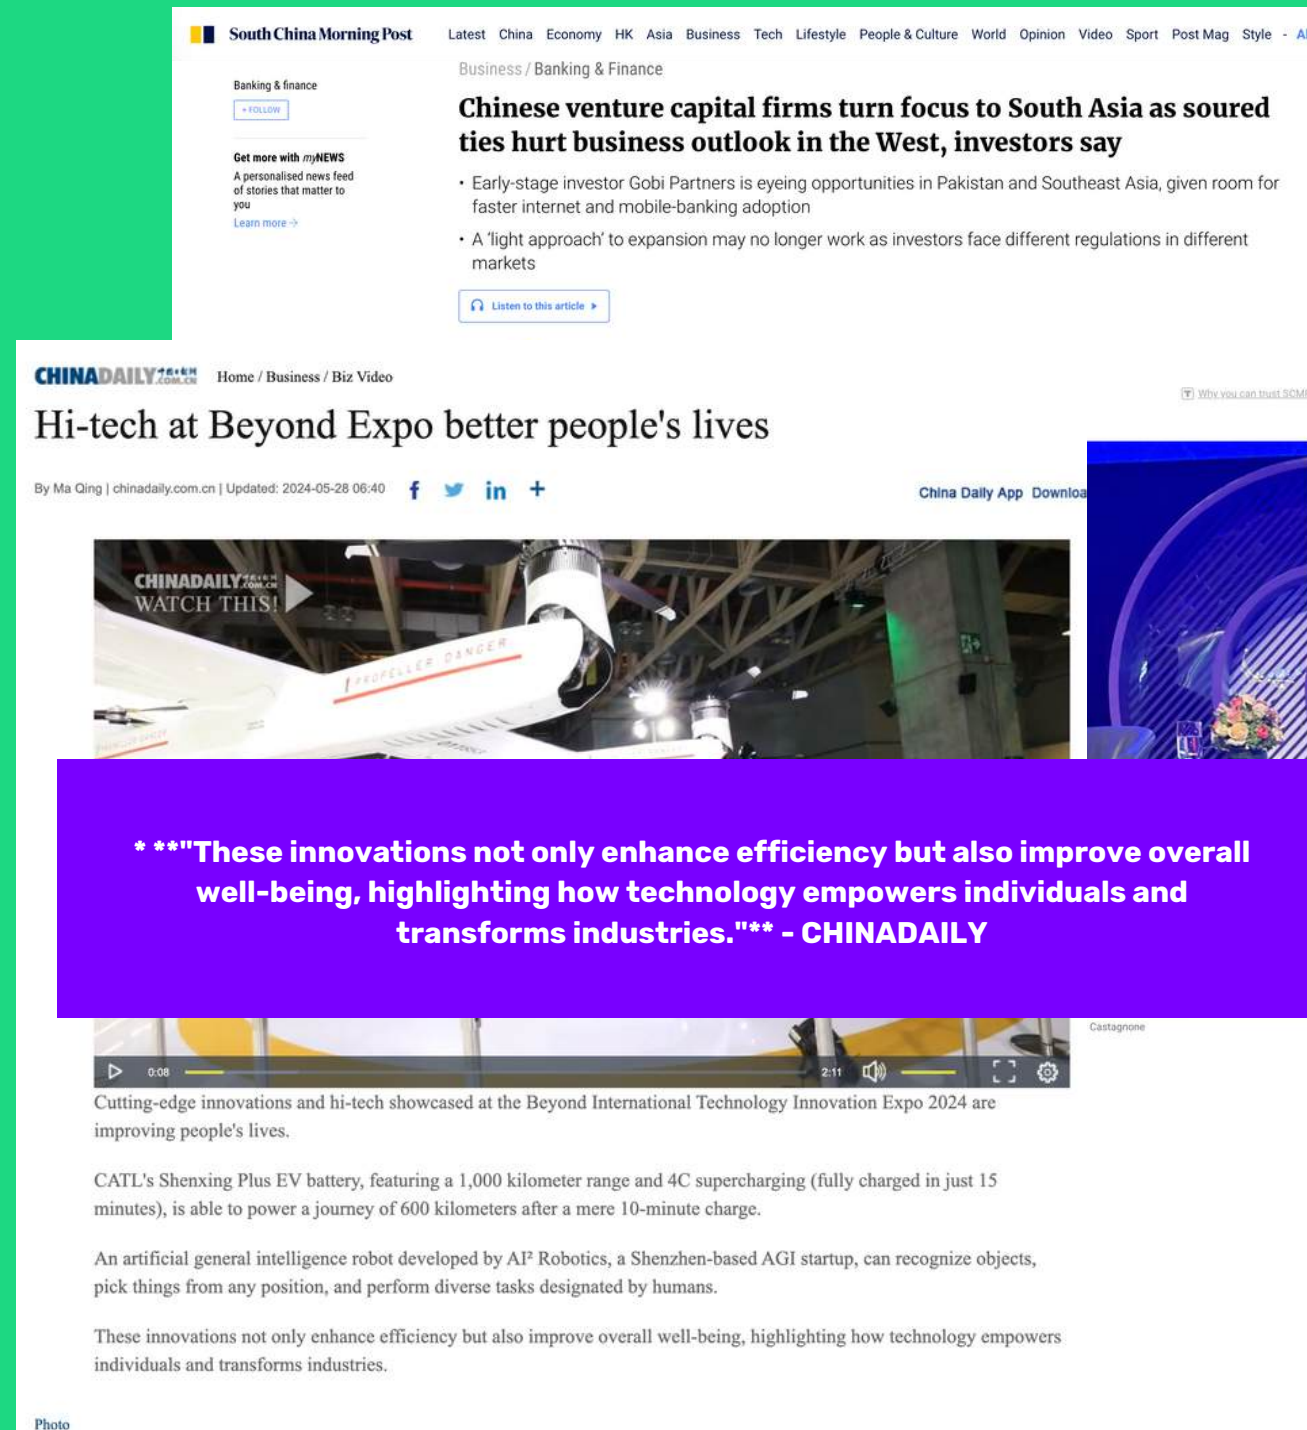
South China Morning Post

Latest China Economy HK Asia Business Tech Lifestyle People & Culture World Opinion Video Sport Post Mag Style - Al

Banking & finance

+ FOLLOW

Get more with myNEWS

A personalised news feed of stories that matter to you

Learn more →

Business / Banking & Finance

Chinese venture capital firms turn focus to South Asia as soured ties hurt business outlook in the West, investors say

• Early-stage investor Gobi Partners is eyeing opportunities in Pakistan and Southeast Asia, given room for faster internet and mobile-banking adoption

• A 'light approach' to expansion may no longer work as investors face different regulations in different markets

Listen to this article ▸

Why you can trust SCMI

CHINADAILY 中国日报网 .COM.CN

Home / Business / Biz Video

Hi-tech at Beyond Expo better people's lives

By Ma Qing | chinadaily.com.cn | Updated: 2024-05-28 06:40

China Daily App Downloa

CHINADAILY 中国日报网 WATCH THIS!

PROPELLER DANGER

* **"These innovations not only enhance efficiency but also improve overall well-being, highlighting how technology empowers individuals and transforms industries."** - CHINADAILY

Castagnone

0:08

2:11

Cutting-edge innovations and hi-tech showcased at the Beyond International Technology Innovation Expo 2024 are improving people's lives.

CATL's Shenxing Plus EV battery, featuring a 1,000 kilometer range and 4C supercharging (fully charged in just 15 minutes), is able to power a journey of 600 kilometers after a mere 10-minute charge.

An artificial general intelligence robot developed by AI² Robotics, a Shenzhen-based AGI startup, can recognize objects, pick things from any position, and perform diverse tasks designated by humans.

These innovations not only enhance efficiency but also improve overall well-being, highlighting how technology empowers individuals and transforms industries.

Photo